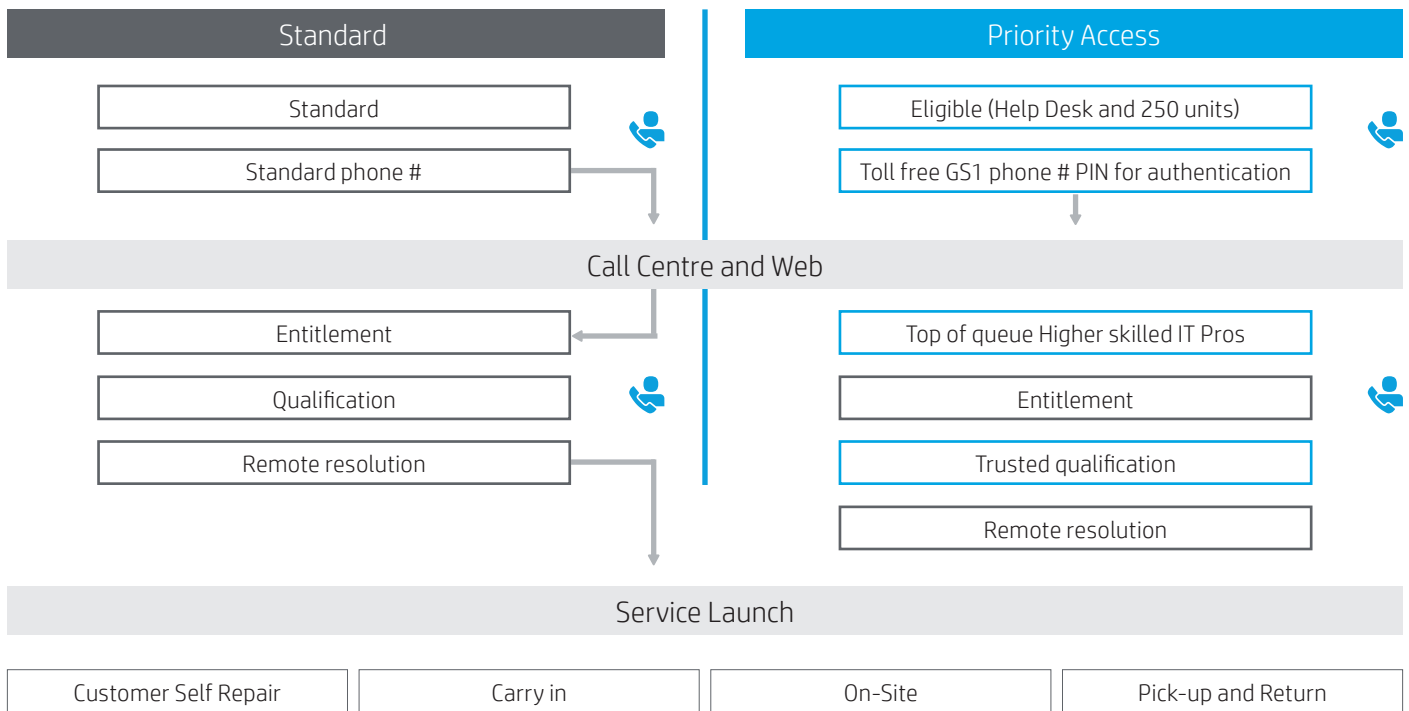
Standard

Standard

Standard phone #

Priority Access

Eligible (Help Desk and 250 units)

Toll free GS1 phone # PIN for authentication

Call Centre and Web

Entitlement

Qualification

Remote resolution

Top of queue Higher skilled IT Pros

Entitlement

Trusted qualification

Remote resolution

Service Launch

Customer Self Repair

Carry in

On-Site

Pick-up and Return